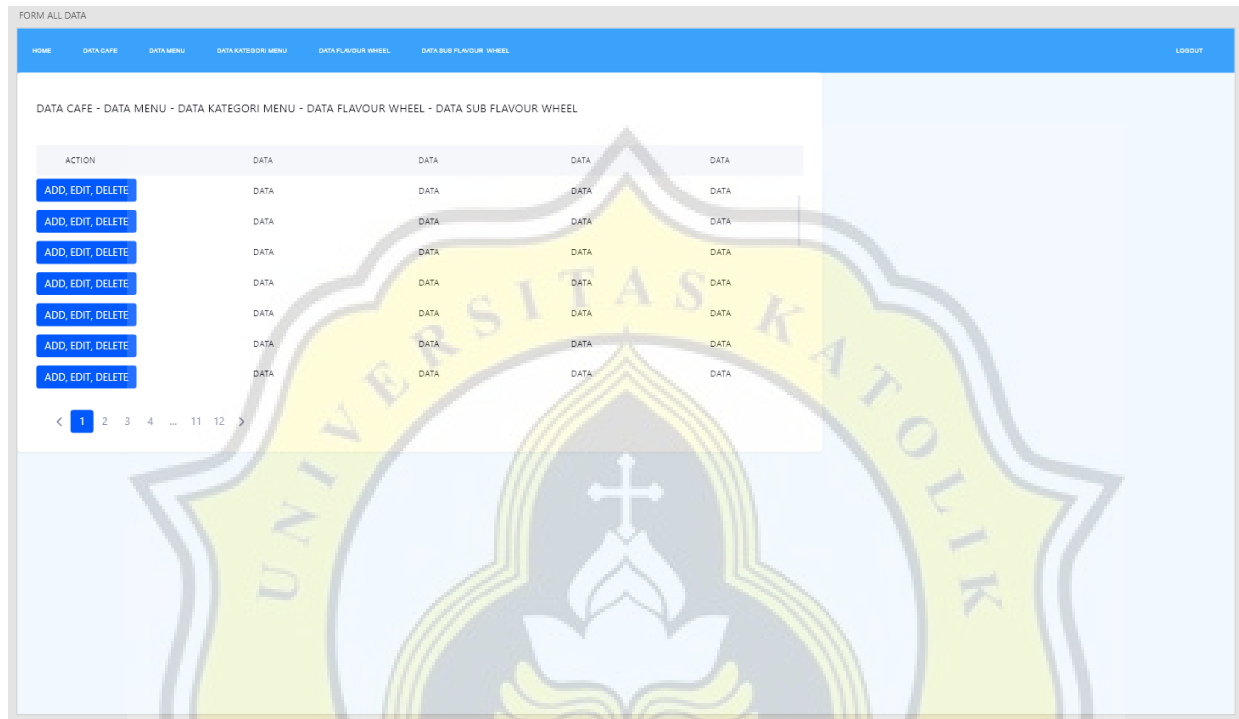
FORM ALL DATA

HOME DATA CAFE DATA MENU DATA KATEGORI MENU DATA FLAVOUR WHEEL DATA SUB FLAVOUR WHEEL LOGOUT

DATA CAFE - DATA MENU - DATA KATEGORI MENU - DATA FLAVOUR WHEEL - DATA SUB FLAVOUR WHEEL

| ACTION | DATA | DATA | DATA | DATA |
|---|---|---|---|---|
| ADD, EDIT, DELETE | DATA | DATA | DATA | DATA |
| ADD, EDIT, DELETE | DATA | DATA | DATA | DATA |
| ADD, EDIT, DELETE | DATA | DATA | DATA | DATA |
| ADD, EDIT, DELETE | DATA | DATA | DATA | DATA |
| ADD, EDIT, DELETE | DATA | DATA | DATA | DATA |
| ADD, EDIT, DELETE | DATA | DATA | DATA | DATA |
| ADD, EDIT, DELETE | DATA | DATA | DATA | DATA |

< 1 2 3 4 ... 11 12 >

UNIVERSITAS KATOLIK